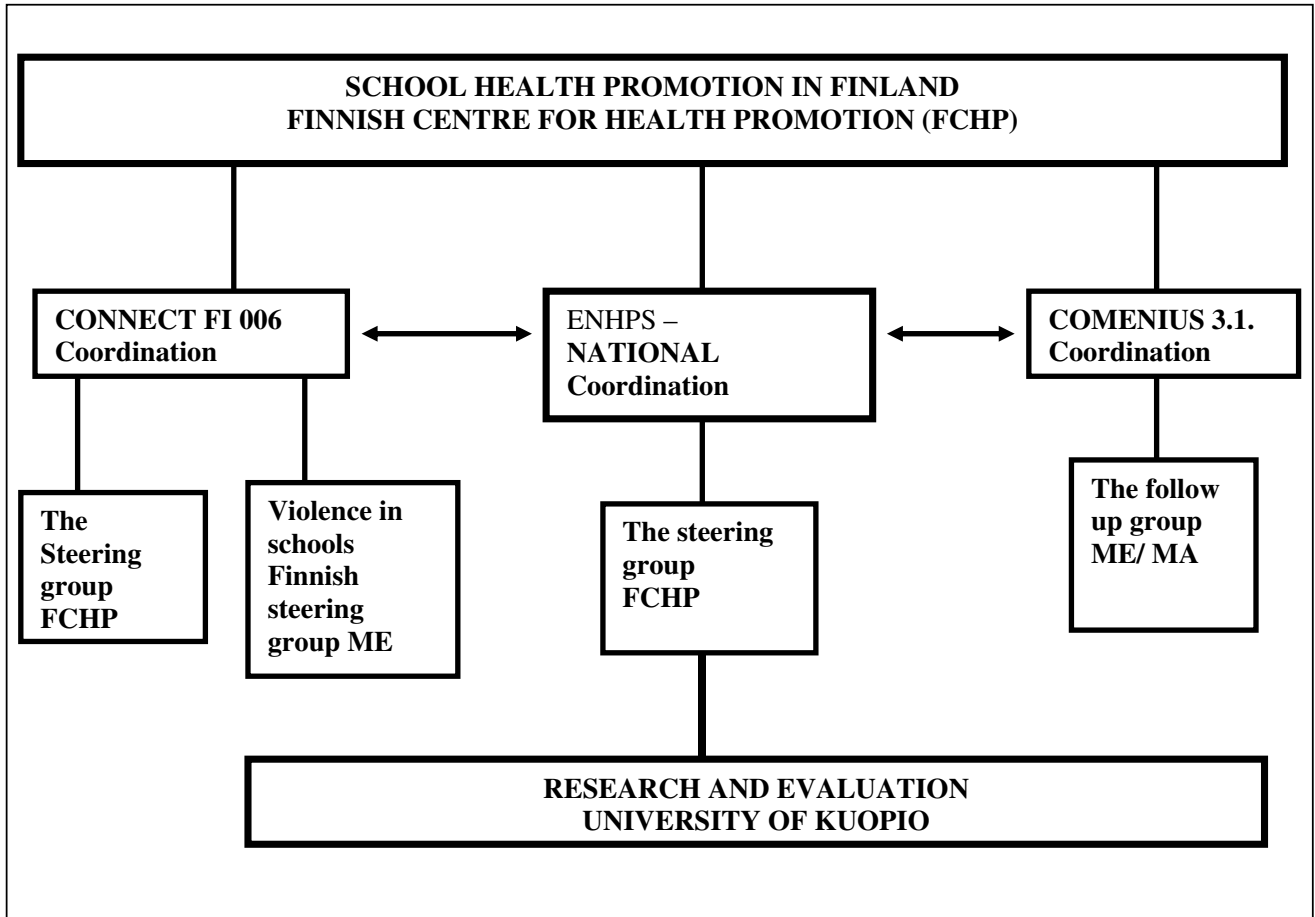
SCHOOL HEALTH PROMOTION IN FINLAND
FINNISH CENTRE FOR HEALTH PROMOTION (FCHP)

CONNECT FI 006
Coordination

ENHPS –
NATIONAL
Coordination

COMENIUS 3.1.
Coordination

The
Steering
group
FCHP

Violence in
schools
Finnish
steering
group ME

The steering
group
FCHP

The follow
up group
ME/ MA

RESEARCH AND EVALUATION
UNIVERSITY OF KUOPIO